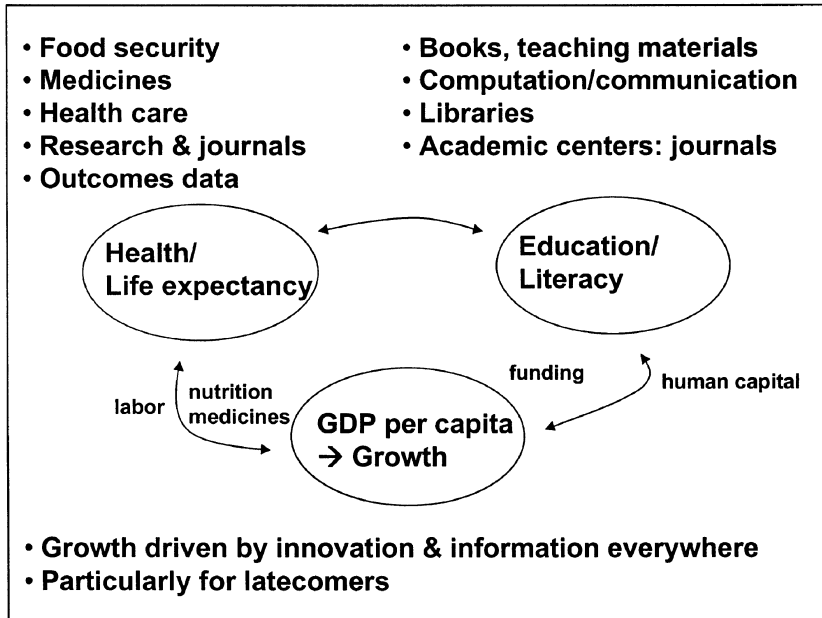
• Food security
• Medicines
• Health care
• Research & journals
• Outcomes data

• Books, teaching materials
• Computation/communication
• Libraries
• Academic centers: journals

Health/
Life expectancy

Education/
Literacy

labor

nutrition
medicines

funding

human capital

GDP per capita
→ Growth

• Growth driven by innovation & information everywhere
• Particularly for latecomers